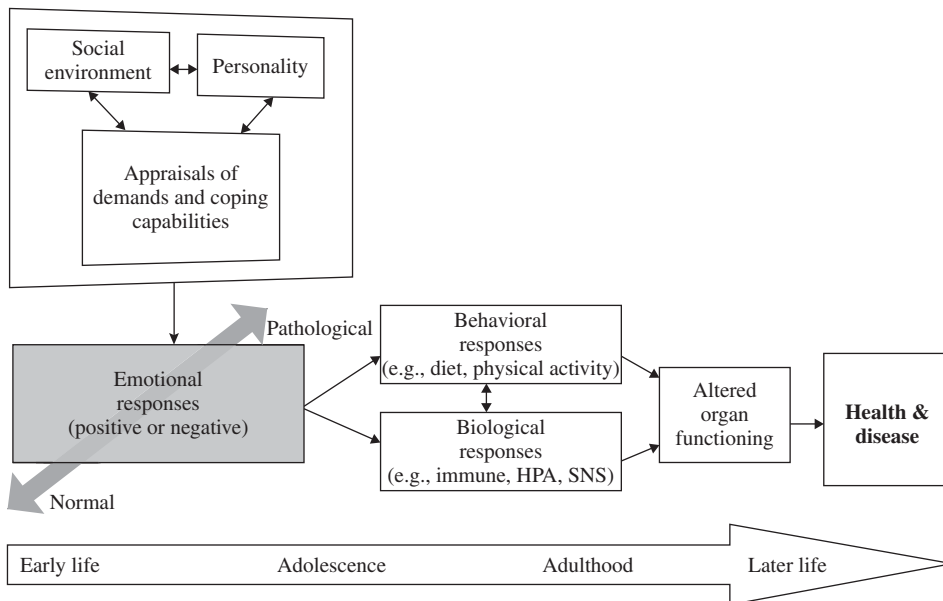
Social environment

Personality

Appraisals of demands and coping capabilities

Pathological

Emotional responses (positive or negative)

Normal

Behavioral responses (e.g., diet, physical activity)

Biological responses (e.g., immune, HPA, SNS)

Altered organ functioning

Health & disease

Early life

Adolescence

Adulthood

Later life